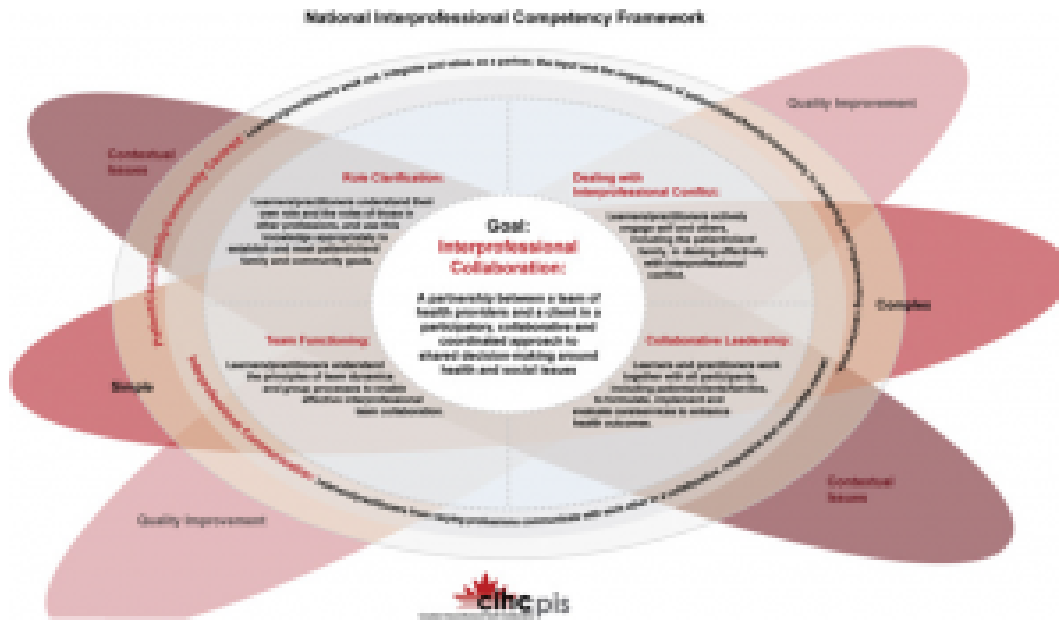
National Interprofessional Competency Framework

Quality Improvement

Contextual Issues

Role Clarification:

Learners/practitioners understand their own role and the roles of those in other professions, and use this knowledge appropriately to establish and meet patient/client/family and community goals.

Dealing with Interprofessional Conflict:

Learners/practitioners actively engage self and others, including the patient/client/family, in dealing effectively with interprofessional conflict.

Goal: Interprofessional Collaboration:

A partnership between a team of health providers and a client in a participatory, collaborative and coordinated approach to shared decision-making around health and social issues

Complex

Simple

Team Functioning:

Learners/practitioners understand the principles of team dynamics and group processes to enable effective interprofessional team collaboration.

Collaborative Leadership:

Learners and practitioners work together with all participants, including patients/clients/families, to formulate, implement and evaluate care/services to enhance health outcomes.

Contextual Issues

Quality Improvement

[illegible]

cihc pls